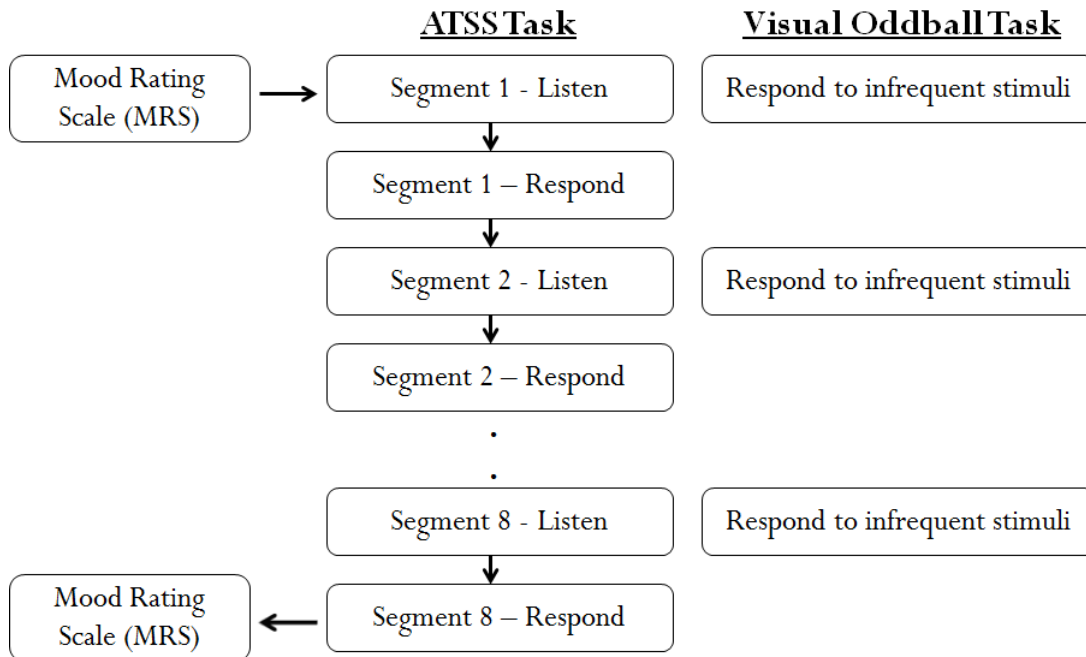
ATSS Task

Visual Oddball Task

Mood Rating Scale (MRS)

Segment 1 - Listen

Respond to infrequent stimuli

Segment 1 – Respond

Segment 2 - Listen

Respond to infrequent stimuli

Segment 2 – Respond

.

.

Segment 8 - Listen

Respond to infrequent stimuli

Mood Rating Scale (MRS)

Segment 8 – Respond